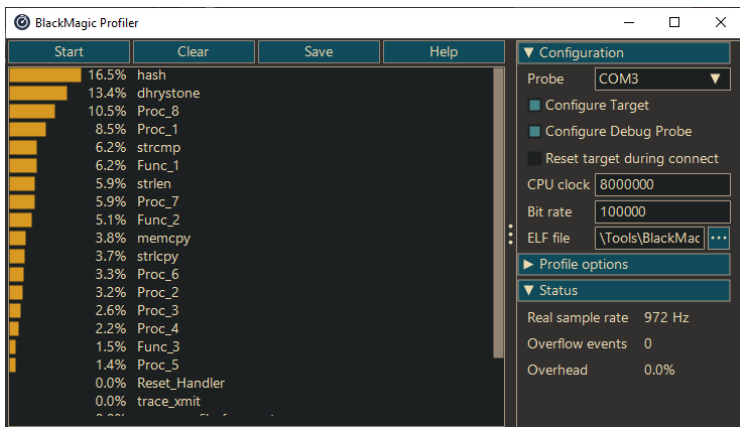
BlackMagic Profiler

Start | Clear | Save | Help

16.5% hash
13.4% dhrystone
10.5% Proc_8
8.5% Proc_1
6.2% strcmp
6.2% Func_1
5.9% strlen
5.9% Proc_7
5.1% Func_2
3.8% memcpy
3.7% strlcpy
3.3% Proc_6
3.2% Proc_2
2.6% Proc_3
2.2% Proc_4
1.5% Func_3
1.4% Proc_5
0.0% Reset_Handler
0.0% trace_xmit
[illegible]

▼ Configuration
Probe COM3 ▼
Configure Target
Configure Debug Probe
Reset target during connect
CPU clock 8000000
Bit rate 100000
ELF file \Tools\BlackMac ...
▶ Profile options
▼ Status
Real sample rate 972 Hz
Overflow events 0
Overhead 0.0%